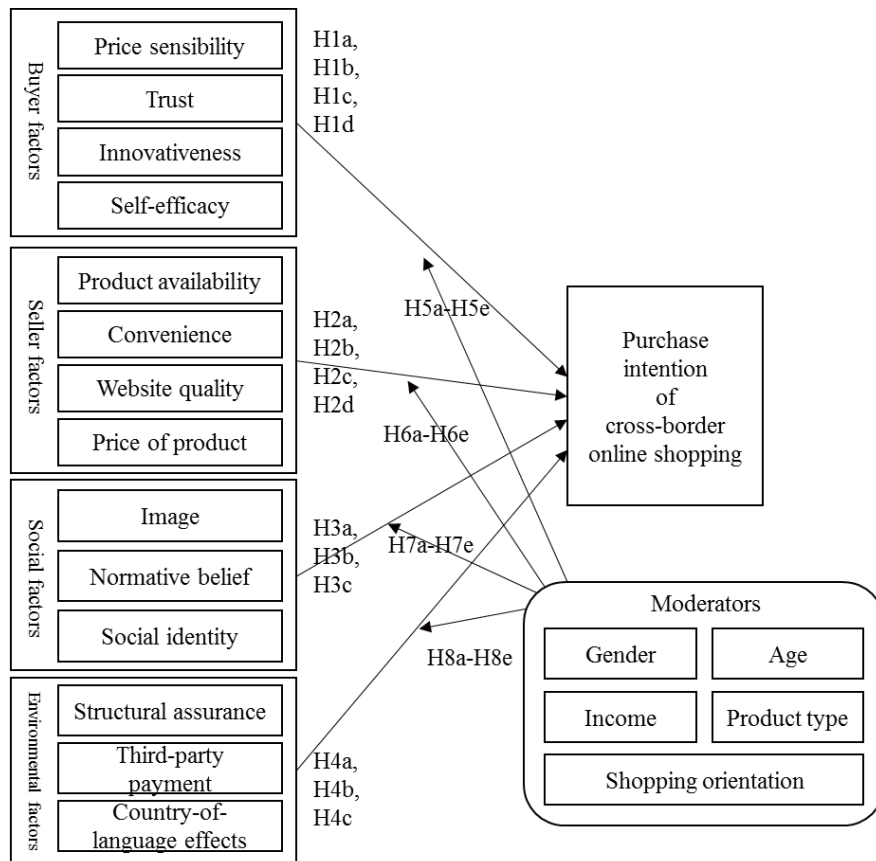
Buyer factors
Price sensibility
Trust
Innovativeness
Self-efficacy

H1a,
H1b,
H1c,
H1d

Seller factors
Product availability
Convenience
Website quality
Price of product

H5a-H5e

H2a,
H2b,
H2c,
H2d

Purchase intention of cross-border online shopping

H6a-H6e

Social factors
Image
Normative belief
Social identity

H3a,
H3b,
H3c

H7a-H7e

Moderators
Gender
Age
Income
Product type
Shopping orientation

H8a-H8e

Environmental factors
Structural assurance
Third-party payment
Country-of-language effects

H4a,
H4b,
H4c